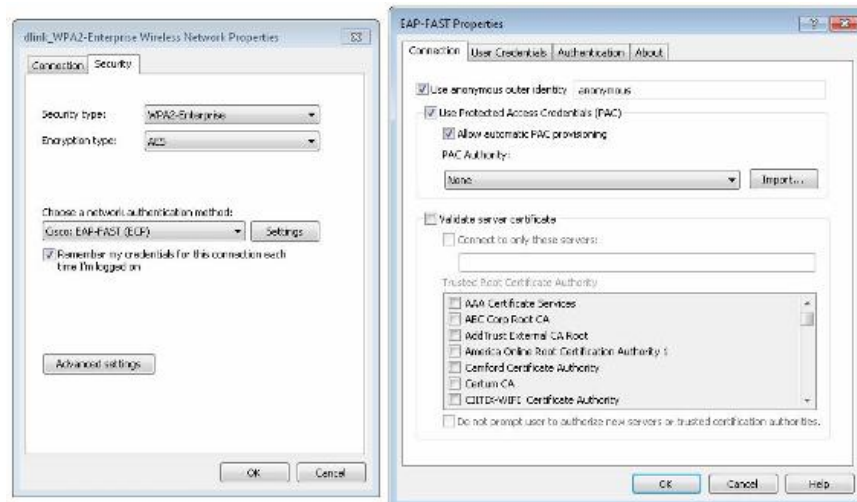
dlink_WPA2-Enterprise Wireless Network Properties

Connection Security

Security type: WPA2-Enterprise

Encryption type: AES

Choose a network authentication method:

Cisco: EAP-FAST (ECP) Settings

Remember my credentials for this connection each time I'm logged on

Advanced settings

OK Cancel

EAP-FAST Properties

Connection User Credentials Authentication About

Use anonymous outer identity anonymous

Use Protected Access Credentials (PAC)

Allow automatic PAC provisioning

PAC Authority:

None Import...

Validate server certificate

Connect to only these servers:

Trusted Root Certificate Authority

AAA Certificate Services

ABC Corp Root CA

AddTrust External CA Root

America Online Root Certification Authority 1

Camford Certificate Authority

Certum CA

CIITEX-WIFI Certificate Authority

Do not prompt user to authorize new servers or trusted certification authorities.

OK Cancel Help